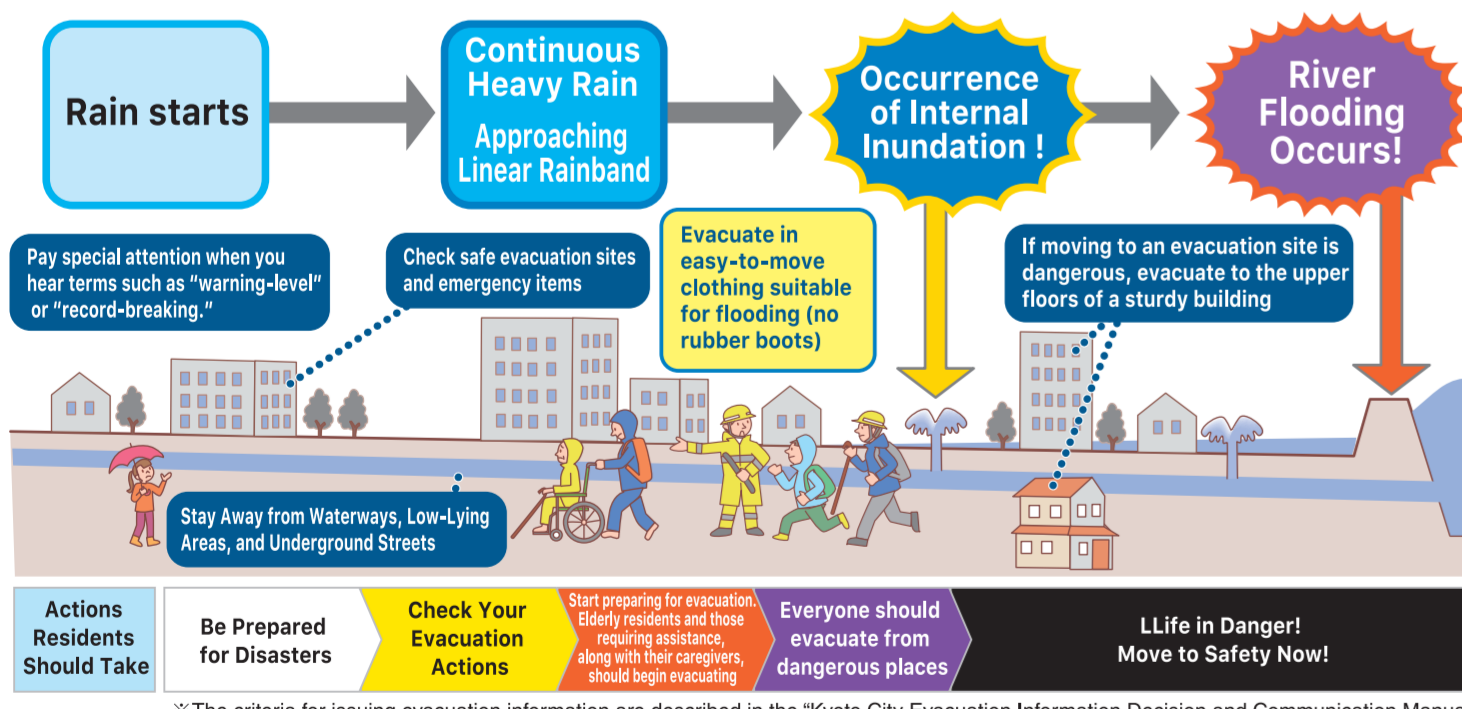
Rain starts

Continuous Heavy Rain
Approaching Linear Rainband

Occurrence of Internal Inundation !

River Flooding Occurs!

Pay special attention when you hear terms such as "warning-level" or "record-breaking."

Check safe evacuation sites and emergency items

Evacuate in easy-to-move clothing suitable for flooding (no rubber boots)

If moving to an evacuation site is dangerous, evacuate to the upper floors of a sturdy building

Stay Away from Waterways, Low-Lying Areas, and Underground Streets

| Actions Residents Should Take | Be Prepared for Disasters | Check Your Evacuation Actions | Start preparing for evacuation. Elderly residents and those requiring assistance, along with their caregivers, should begin evacuating | Everyone should evacuate from dangerous places | LLife in Danger! Move to Safety Now! |
|---|---|---|---|---|---|

※The criteria for issuing evacuation information are described in the "Kyoto City Evacuation Information Decision and Communication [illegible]